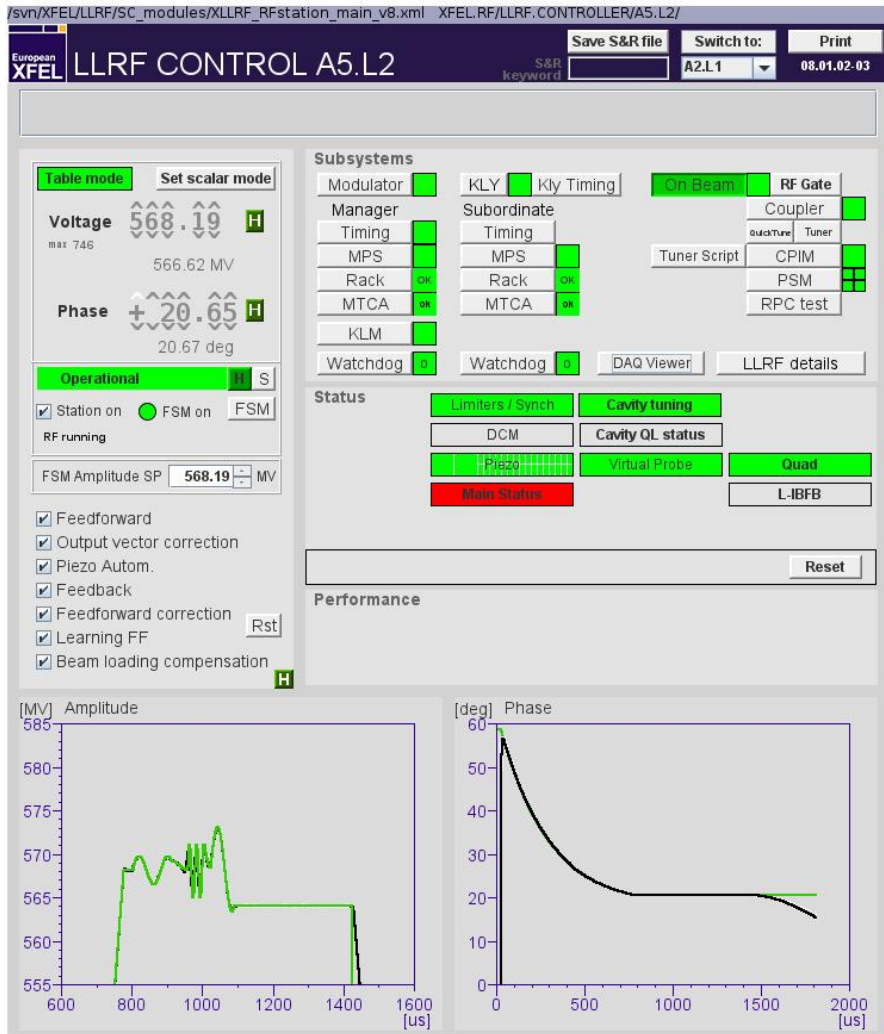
/svn/XFEL/LLRF/SC_modules/XLLRF_RFstation_main_v8.xml XFEL.RF/LLRF.CONTROLLER/A5.L2/

European XFEL LLRF CONTROL A5.L2

Save S&R file
S&R keyword
Switch to:
A2.L1
Print
08.01.02-03

Table mode
Set scalar mode
Voltage 568.19 H
max 746
566.62 MV
Phase +20.65 H
20.67 deg
Operational H S
Station on FSM on FSM
RF running
FSM Amplitude SP 568.19 MV

Feedforward
Output vector correction
Piezo Autom.
Feedback
Feedforward correction
Learning FF
Beam loading compensation
Rst
H

Subsystems
Modulator
KLY
Kly Timing
On Beam
RF Gate
Manager
Subordinate
Coupler
Timing
Timing
QuickTune
Tuner
MPS
MPS
Tuner Script
CPIM
Rack OK
Rack OK
PSM
MTCA ok
MTCA ok
RPC test
KLM
Watchdog 0
Watchdog 0
DAQ Viewer
LLRF details

Status
Limiters / Synch
Cavity tuning
DCM
Cavity QL status
Piezo
Virtual Probe
Quad
Main Status
L-IBFB

Reset

Performance

[MV] Amplitude
585
580
575
570
565
560
555
600 800 1000 1200 1400 1600
[us]

[deg] Phase
60
50
40
30
20
10
0
0 500 1000 1500 2000
[us]